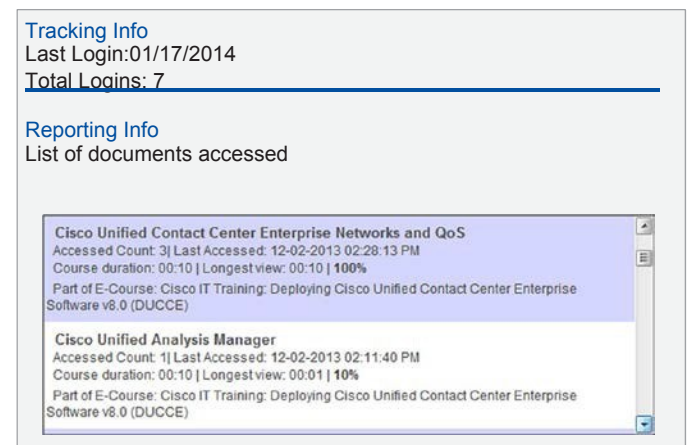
Tracking Info
Last Login:01/17/2014
Total Logins: 7

Reporting Info
List of documents accessed

Cisco Unified Contact Center Enterprise Networks and QoS
Accessed Count: 3| Last Accessed: 12-02-2013 02:28:13 PM
Course duration: 00:10 | Longest view: 00:10 | 100%
Part of E-Course: Cisco IT Training: Deploying Cisco Unified Contact Center Enterprise Software v8.0 (DUCCE)

Cisco Unified Analysis Manager
Accessed Count: 1| Last Accessed: 12-02-2013 02:11:40 PM
Course duration: 00:10 | Longest view: 00:01 | 10%
Part of E-Course: Cisco IT Training: Deploying Cisco Unified Contact Center Enterprise Software v8.0 (DUCCE)